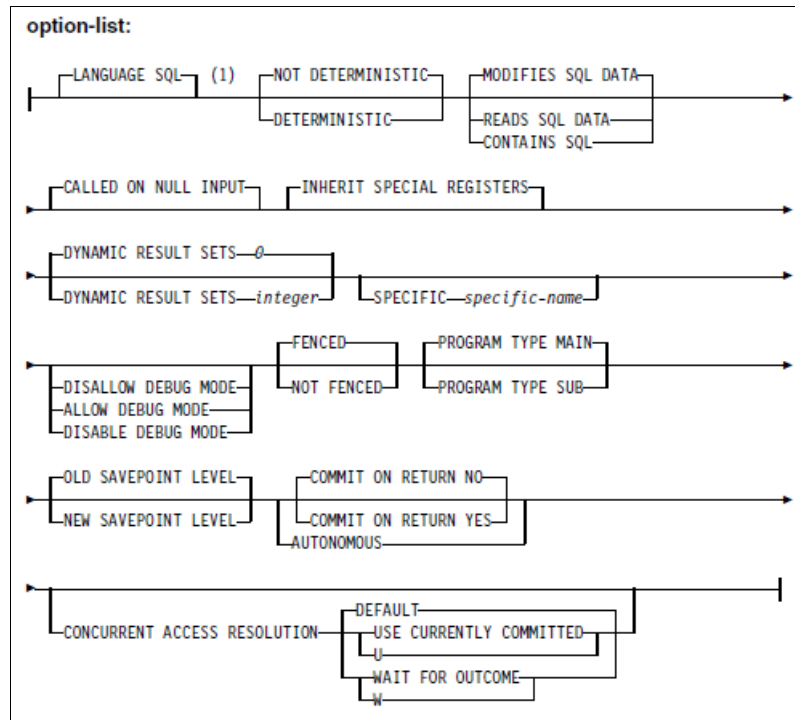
option-list:

LANGUAGE SQL (1)
NOT DETERMINISTIC
DETERMINISTIC
MODIFIES SQL DATA
READS SQL DATA
CONTAINS SQL

CALLED ON NULL INPUT
INHERIT SPECIAL REGISTERS

DYNAMIC RESULT SETS 0
DYNAMIC RESULT SETS integer
SPECIFIC specific-name

DISALLOW DEBUG MODE
ALLOW DEBUG MODE
DISABLE DEBUG MODE
FENCED
NOT FENCED
PROGRAM TYPE MAIN
PROGRAM TYPE SUB

OLD SAVEPOINT LEVEL
NEW SAVEPOINT LEVEL
COMMIT ON RETURN NO
COMMIT ON RETURN YES
AUTONOMOUS

CONCURRENT ACCESS RESOLUTION
DEFAULT
USE CURRENTLY COMMITTED
U
WAIT FOR OUTCOME
W